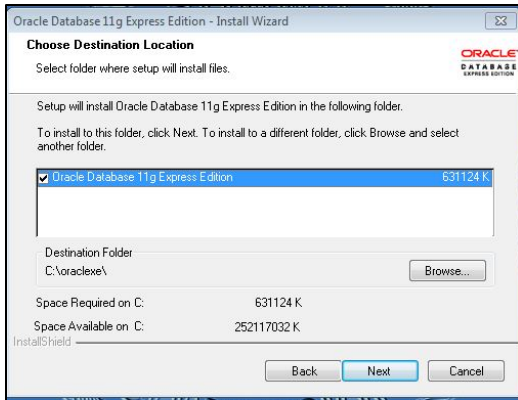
Oracle Database 11g Express Edition - Install Wizard

Choose Destination Location

Select folder where setup will install files.

ORACLE
DATABASE
EXPRESS EDITION

Setup will install Oracle Database 11g Express Edition in the following folder.

To install to this folder, click Next. To install to a different folder, click Browse and select another folder.

Oracle Database 11g Express Edition 631124 K

Destination Folder
C:\oraclexe\

Browse...

Space Required on C: 631124 K

Space Available on C: 252117032 K

InstallShield

Back Next Cancel